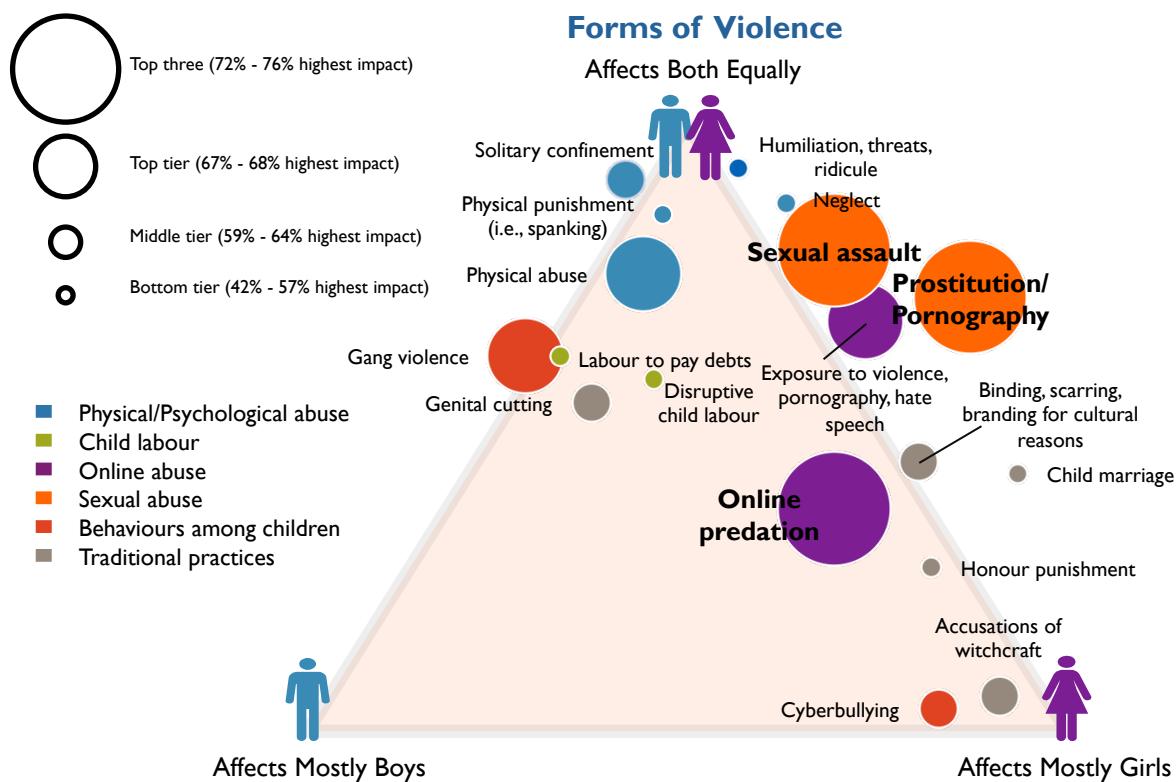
Forms of Violence

Top three (72% - 76% highest impact)

Top tier (67% - 68% highest impact)

Middle tier (59% - 64% highest impact)

Bottom tier (42% - 57% highest impact)

Affects Both Equally

Solitary confinement

Humiliation, threats, ridicule

Neglect

Physical punishment (i.e., spanking)

Sexual assault

Physical abuse

Prostitution/ Pornography

Gang violence

Labour to pay debts

Disruptive child labour

Exposure to violence, pornography, hate speech

Genital cutting

Physical/Psychological abuse
Child labour
Online abuse
Sexual abuse
Behaviours among children
Traditional practices

Binding, scarring, branding for cultural reasons

Child marriage

Online predation

Honour punishment

Accusations of witchcraft

Cyberbullying

Affects Mostly Boys

Affects Mostly Girls